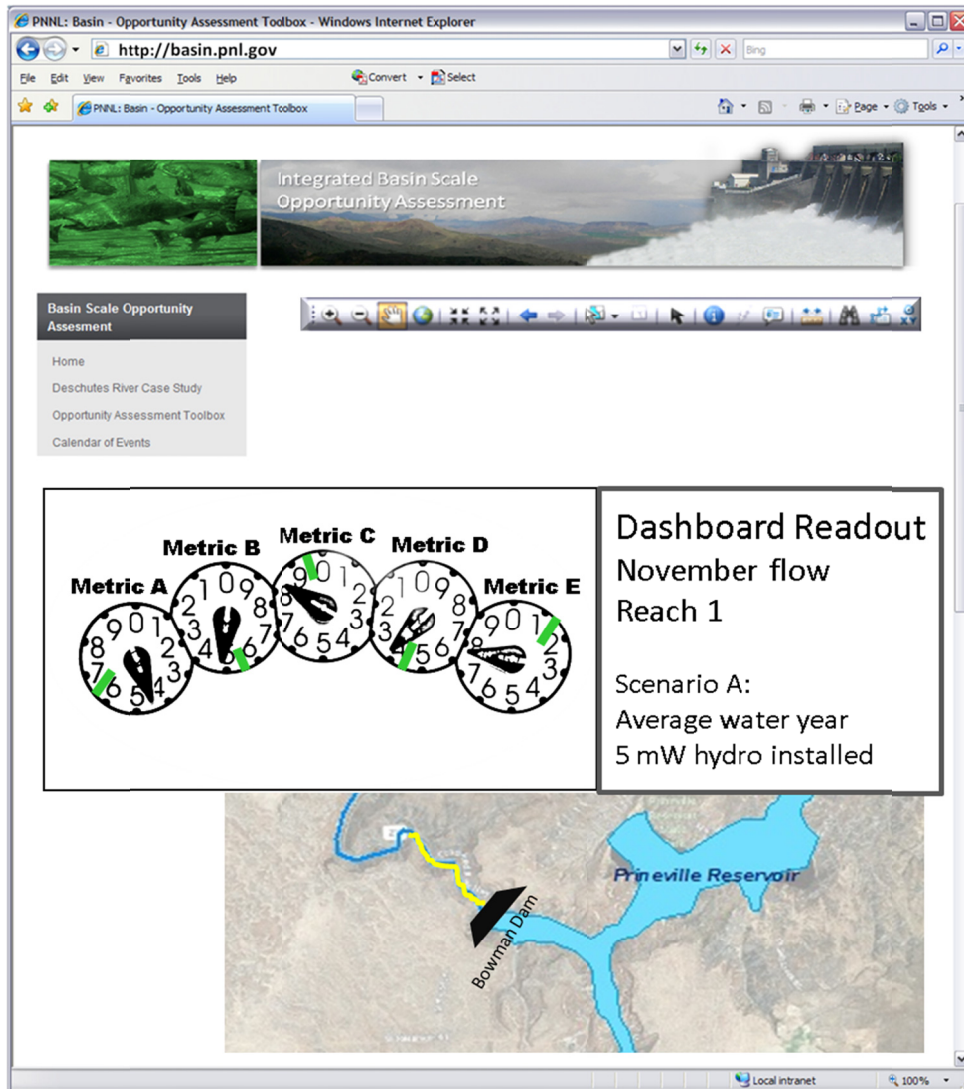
PNNL: Basin - Opportunity Assessment Toolbox - Windows Internet Explorer

http://basin.pnl.gov

Bing

File Edit View Favorites Tools Help

Convert Select

PNNL: Basin - Opportunity Assessment Toolbox

Page Tools

Integrated Basin Scale Opportunity Assessment

Basin Scale Opportunity Assesment

Home

Deschutes River Case Study

Opportunity Assessment Toolbox

Calendar of Events

Metric A

Metric B

Metric C

Metric D

Metric E

Dashboard Readout
November flow
Reach 1

Scenario A:
Average water year
5 mW hydro installed

Prineville Reservoir

Bowman Dam

Local intranet

100%